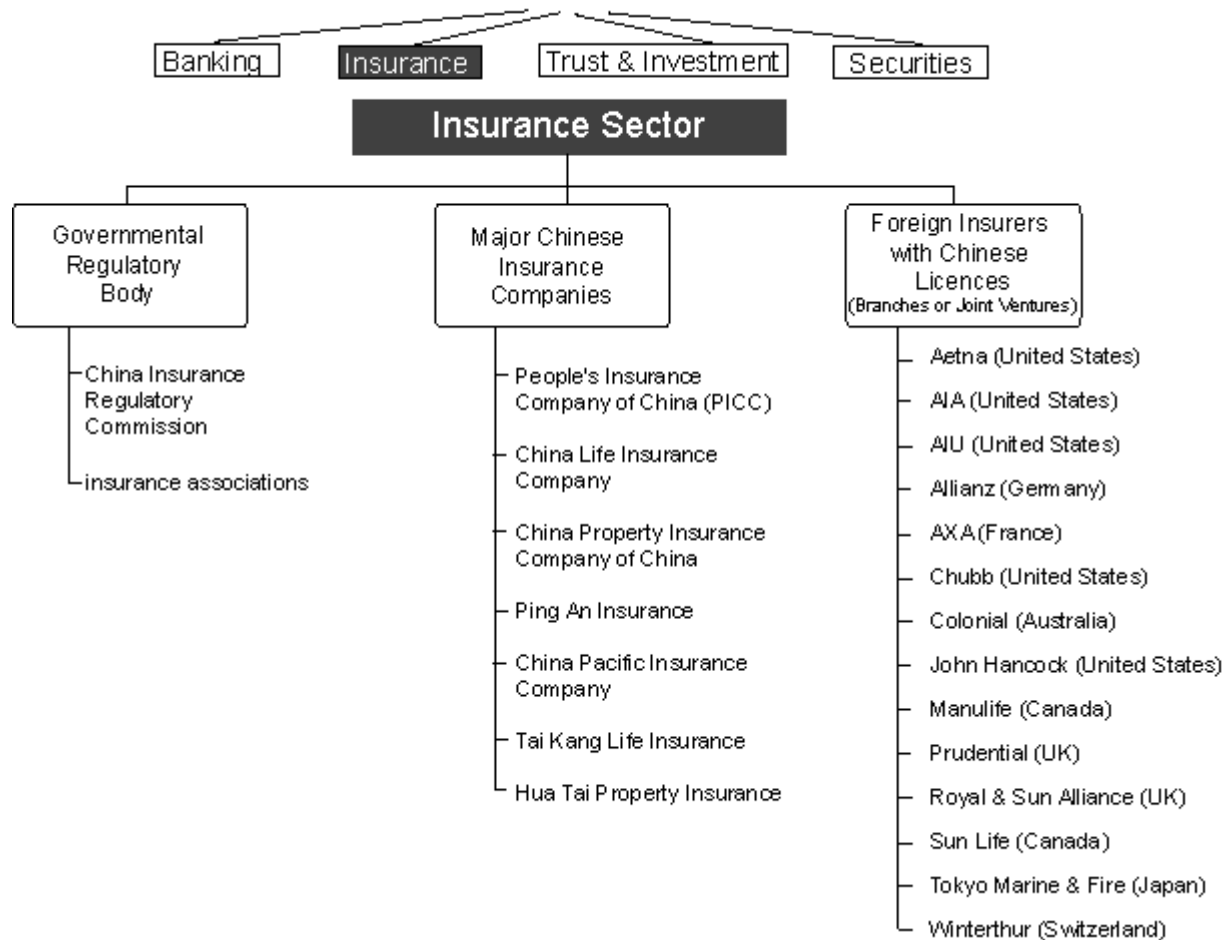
Banking
Insurance
Trust & Investment
Securities

Insurance Sector

Governmental Regulatory Body

China Insurance Regulatory Commission
insurance associations

Major Chinese Insurance Companies

People's Insurance Company of China (PICC)
China Life Insurance Company
China Property Insurance Company of China
Ping An Insurance
China Pacific Insurance Company
Tai Kang Life Insurance
Hua Tai Property Insurance

Foreign Insurers with Chinese Licences
(Branches or Joint Ventures)

Aetna (United States)
AIA (United States)
AIU (United States)
Allianz (Germany)
AXA (France)
Chubb (United States)
Colonial (Australia)
John Hancock (United States)
Manulife (Canada)
Prudential (UK)
Royal & Sun Alliance (UK)
Sun Life (Canada)
Tokyo Marine & Fire (Japan)
Winterthur (Switzerland)